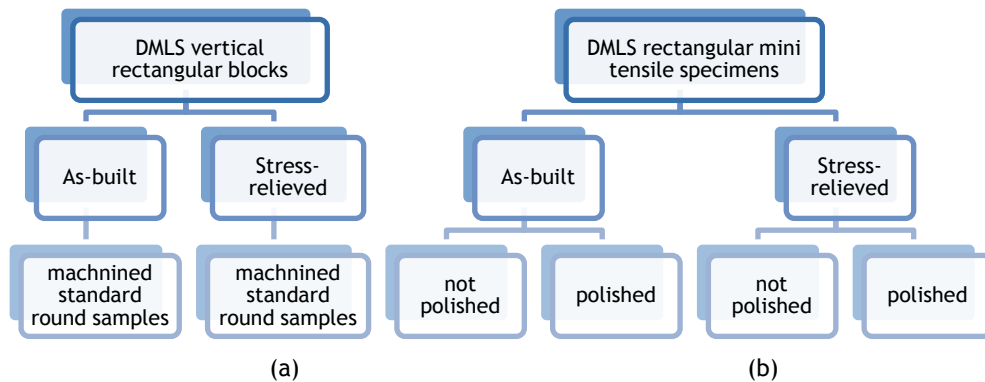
DMLS vertical rectangular blocks

As-built

Stress-relieved

machnined standard round samples

machnined standard round samples

(a)

DMLS rectangular mini tensile specimens

As-built

Stress-relieved

not polished

polished

not polished

polished

(b)